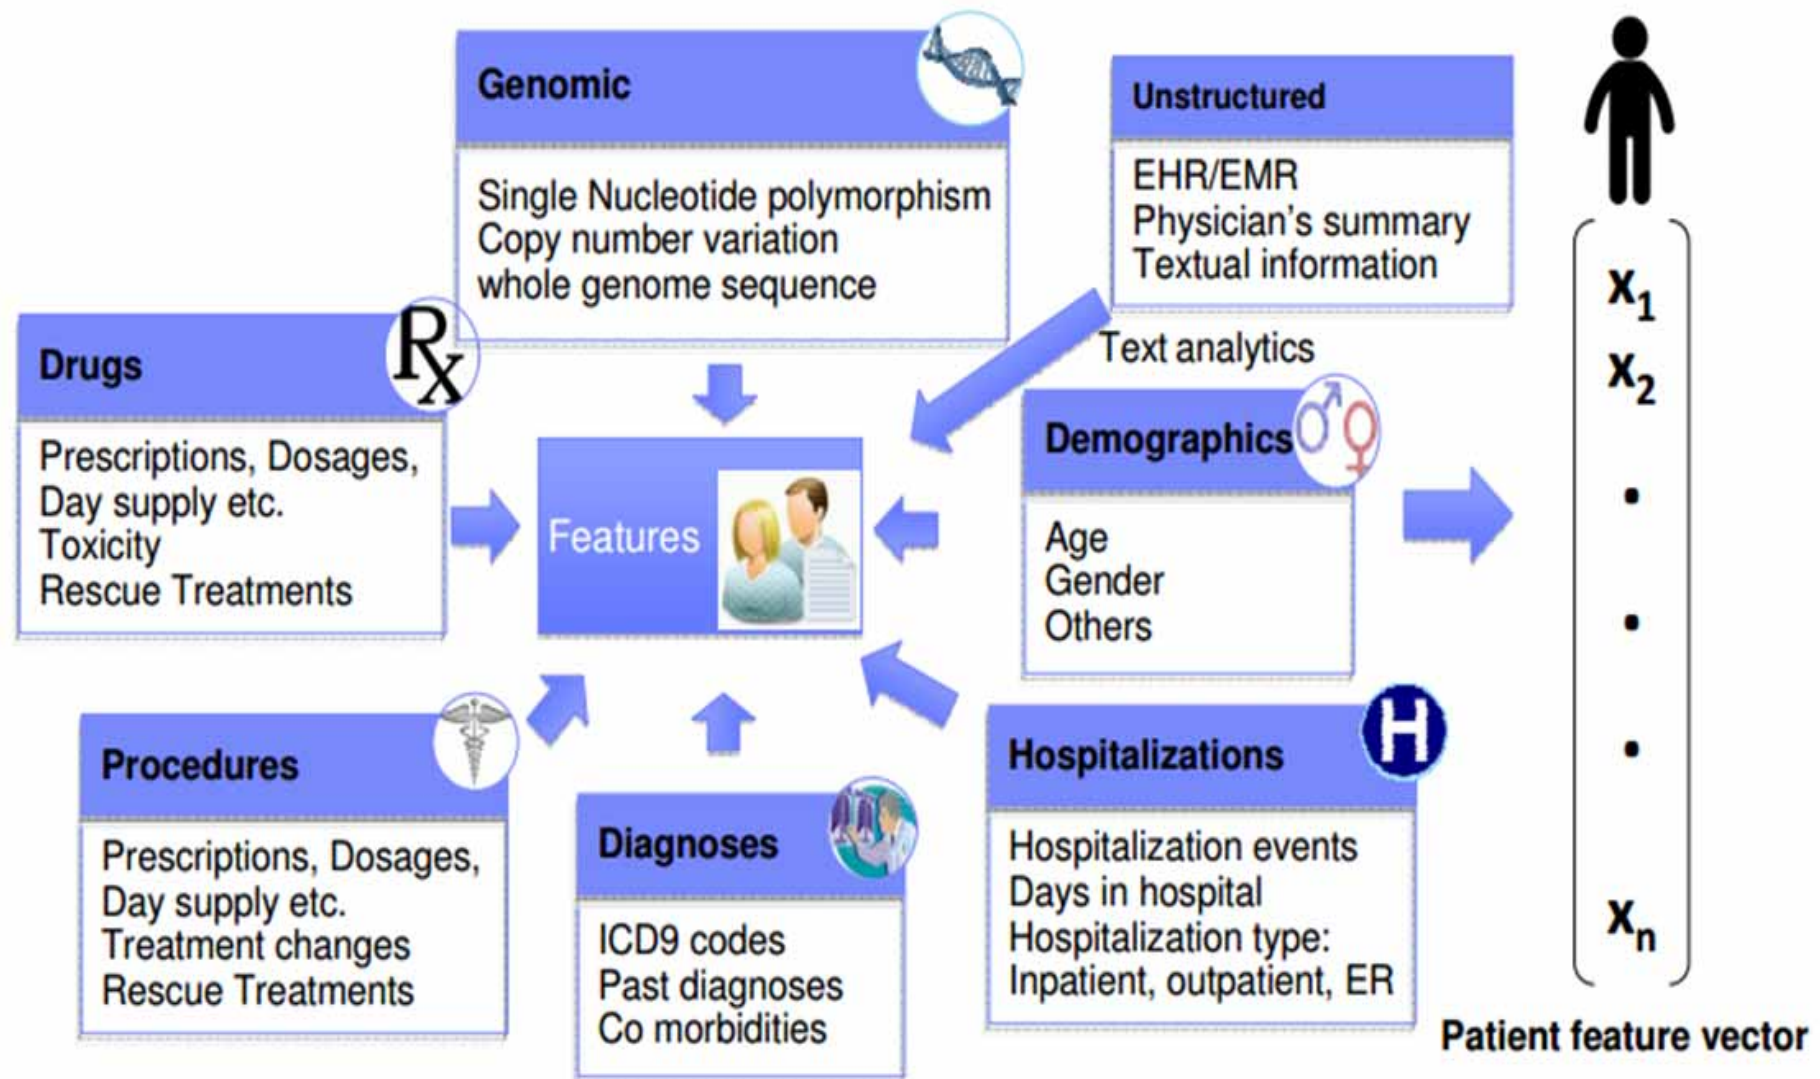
Genomic

Single Nucleotide polymorphism
Copy number variation
whole genome sequence

Unstructured

EHR/EMR
Physician's summary
Textual information

Text analytics

Drugs

$R_X$

Prescriptions, Dosages,
Day supply etc.
Toxicity
Rescue Treatments

Features

Demographics

Age
Gender
Others

Procedures

Prescriptions, Dosages,
Day supply etc.
Treatment changes
Rescue Treatments

Diagnoses

ICD9 codes
Past diagnoses
Co morbidities

Hospitalizations

H

Hospitalization events
Days in hospital
Hospitalization type:
Inpatient, outpatient, ER

$x_1$
$x_2$
•
•
•
$x_n$

Patient feature vector